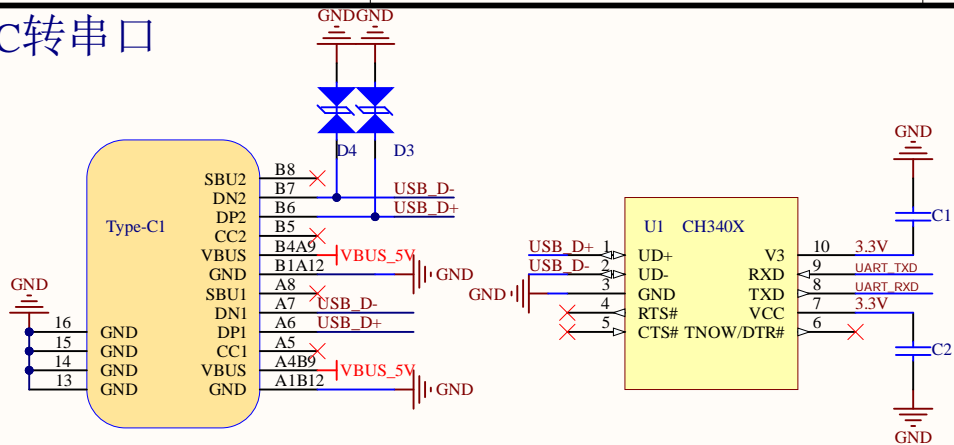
C转串口

GND GND

D4 D3

Type-C1

SBU2 B8
DN2 B7
DP2 B6
CC2 B5
VBUS B4A9
GND B1A12
SBU1 A8
DN1 A7
DP1 A6
CC1 A5
VBUS A4B9
GND A1B12

16 GND
15 GND
14 GND
13 GND

GND

USB_D-
USB_D+
VBUS_5V
GND
USB_D-
USB_D+
VBUS_5V
GND

U1 CH340X
USB_D+ 1 UD+
USB_D- 2 UD-
GND 3 GND
4 RTS#
5 CTS#
TNOW/DTR# 6
VCC 7 3.3V
TXD 8 UART_RXD
RXD 9 UART_TXD
V3 10 3.3V

GND
C1
C2
GND